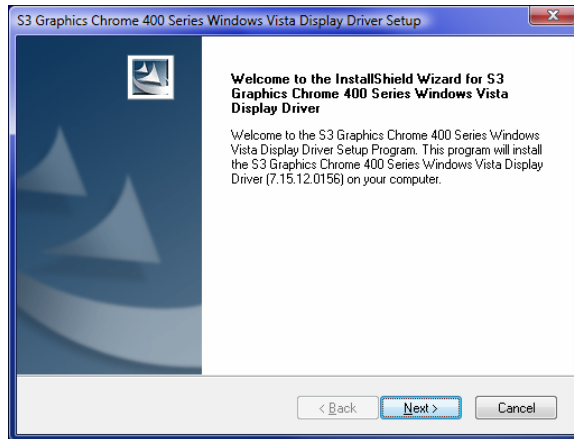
S3 Graphics Chrome 400 Series Windows Vista Display Driver Setup

Welcome to the InstallShield Wizard for S3 Graphics Chrome 400 Series Windows Vista Display Driver

Welcome to the S3 Graphics Chrome 400 Series Windows Vista Display Driver Setup Program. This program will install the S3 Graphics Chrome 400 Series Windows Vista Display Driver (7.15.12.0156) on your computer.

< Back
Next >
Cancel